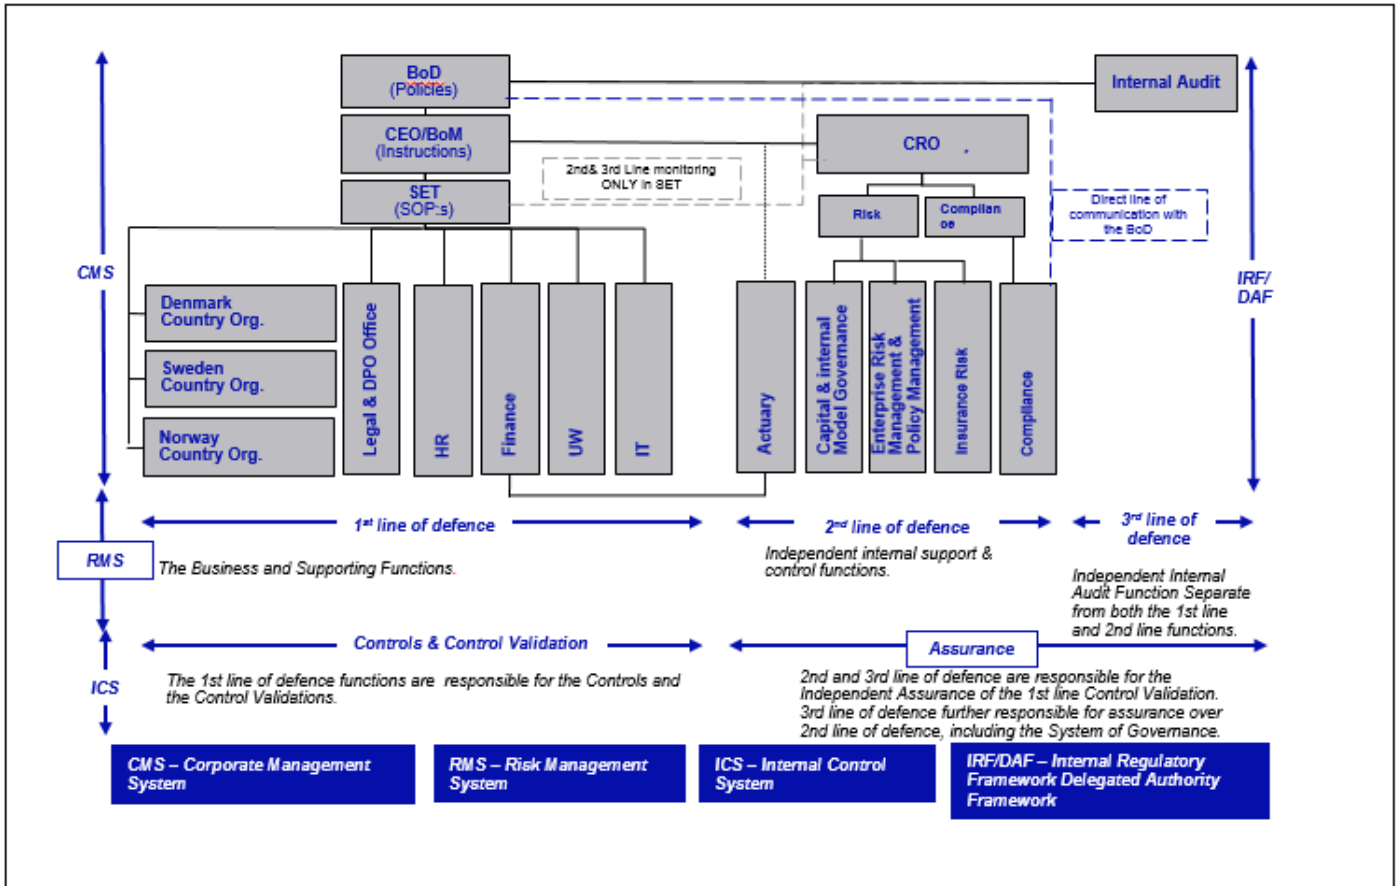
BoD
(Policies)

Internal Audit

CEO/BoM
(Instructions)

CRO

2nd& 3rd Line monitoring ONLY in SET

SET
(SOP:s)

Risk

Complian ce

Direct line of communication with the BoD

CMS

IRF/ DAF

Denmark Country Org.

Sweden Country Org.

Norway Country Org.

Legal & DPO Office

HR

Finance

UW

IT

Actuary

Capital & internal Model Governance

Enterprise Risk Management & Policy Management

Insurance Risk

Compliance

$1^{st}$ line of defence

$2^{nd}$ line of defence

$3^{rd}$ line of defence

RMS

The Business and Supporting Functions.

Independent internal support & control functions.

Independent Internal Audit Function Separate from both the 1st line and 2nd line functions.

Controls & Control Validation

Assurance

ICS

The 1st line of defence functions are responsible for the Controls and the Control Validations.

2nd and 3rd line of defence are responsible for the Independent Assurance of the 1st line Control Validation. 3rd line of defence further responsible for assurance over 2nd line of defence, including the System of Governance.

CMS – Corporate Management System

RMS – Risk Management System

ICS – Internal Control System

IRF/DAF – Internal Regulatory Framework Delegated Authority Framework